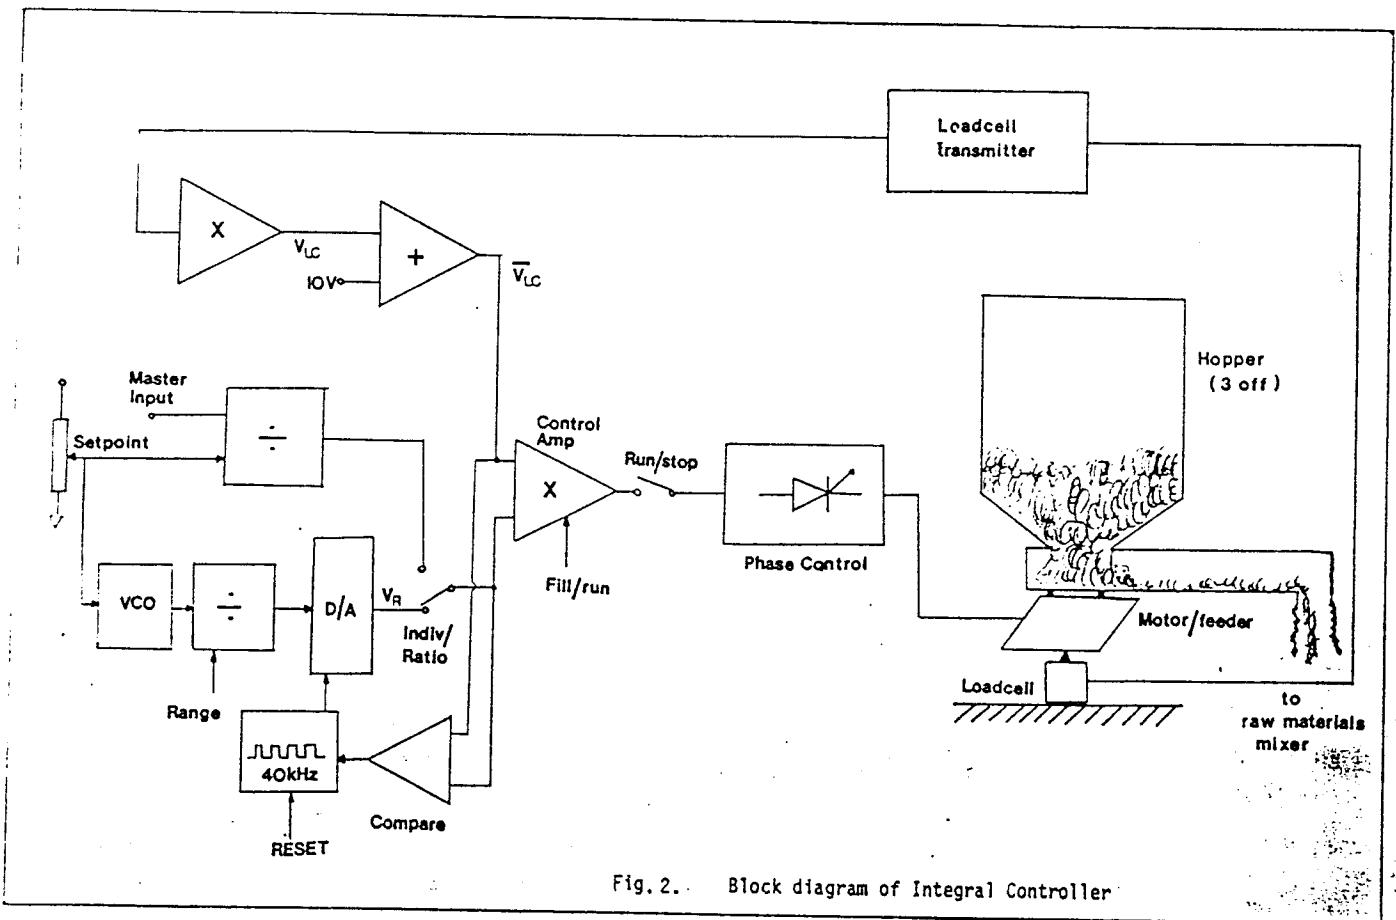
Loadcell transmitter

X

$V_{LC}$

+

10V

$\overline{V_{LC}}$

Master Input

Setpoint

÷

Control Amp

X

Run/stop

Phase Control

Hopper (3 off)

Fill/run

VCO

÷

D/A

$V_R$

Indiv/ Ratio

Motor/feeder

Range

40kHz

Compare

RESET

Loadcell

to raw materials mixer

Fig. 2. Block diagram of Integral Controller